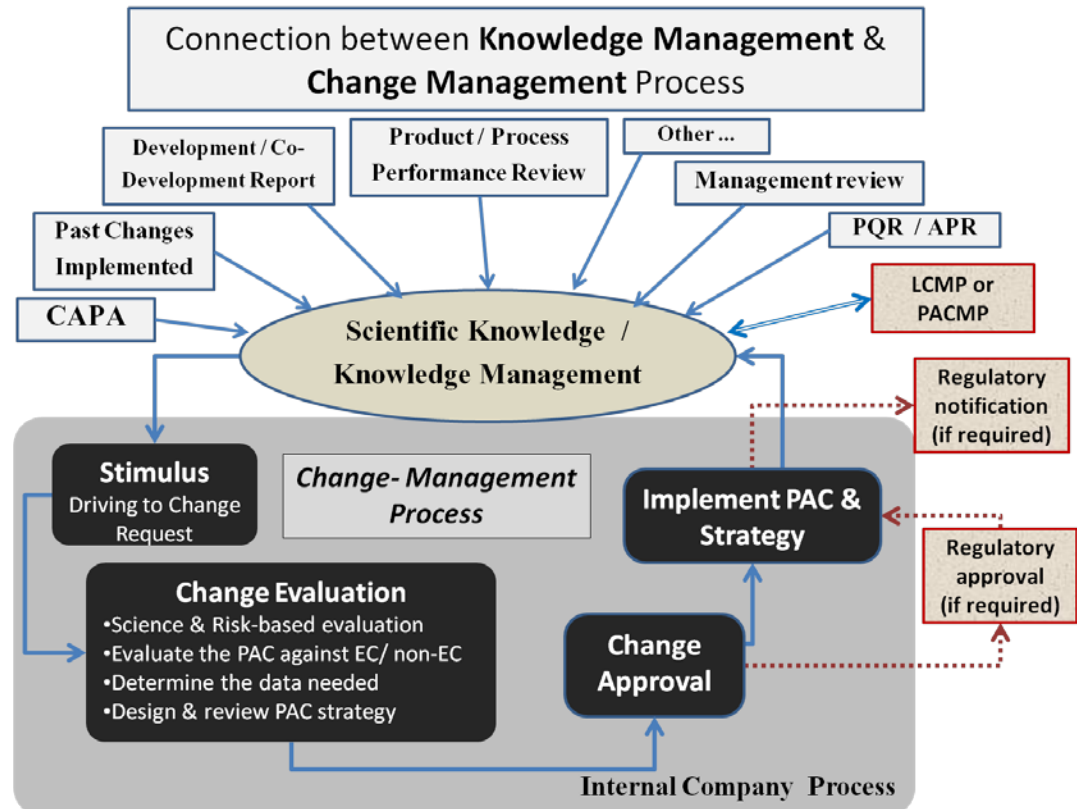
Connection between **Knowledge Management** & **Change Management** Process

Development / Co-Development Report

Product / Process Performance Review

Other ...

Management review

Past Changes Implemented

PQR / APR

CAPA

LCMP or PACMP

Scientific Knowledge / Knowledge Management

Regulatory notification (if required)

Stimulus
Driving to Change Request

Change- Management Process

Implement PAC & Strategy

Regulatory approval (if required)

Change Evaluation
•Science & Risk-based evaluation
•Evaluate the PAC against EC/ non-EC
•Determine the data needed
•Design & review PAC strategy

Change Approval

Internal Company Process